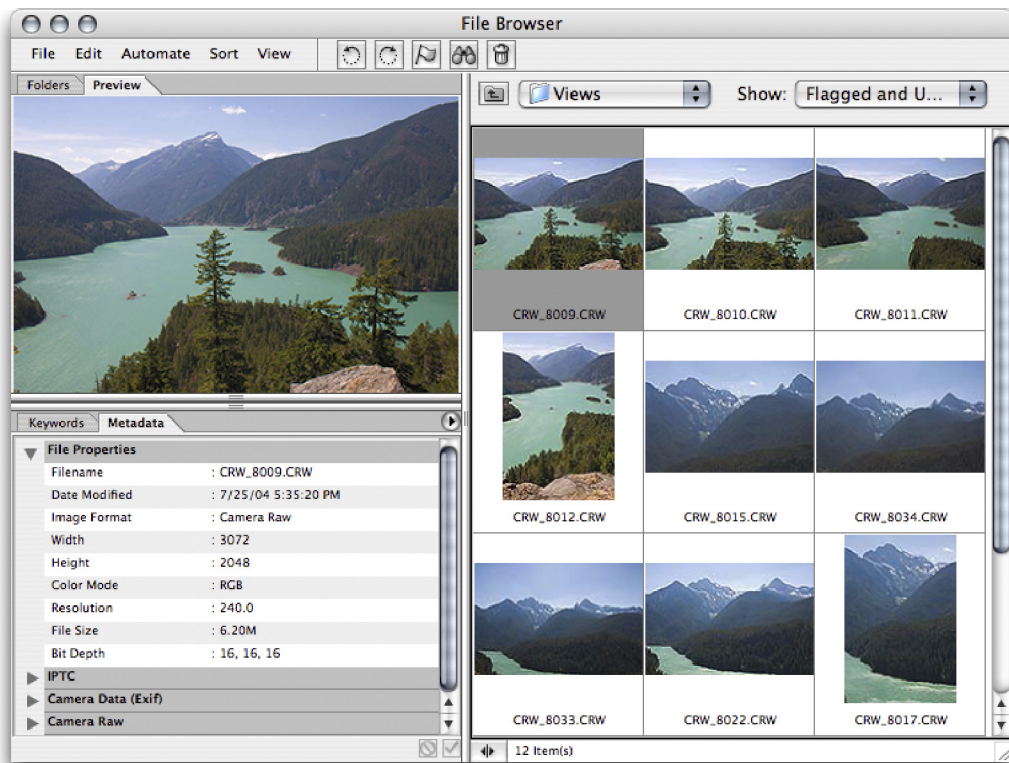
File Browser

File Edit Automate Sort View

Folders Preview

Views

Show: Flagged and U...

CRW_8009.CRW CRW_8010.CRW CRW_8011.CRW

CRW_8012.CRW CRW_8015.CRW CRW_8034.CRW

CRW_8033.CRW CRW_8022.CRW CRW_8017.CRW

Keywords Metadata

| File Properties | |
|---|---|
| Filename | : CRW_8009.CRW |
| Date Modified | : 7/25/04 5:35:20 PM |
| Image Format | : Camera Raw |
| Width | : 3072 |
| Height | : 2048 |
| Color Mode | : RGB |
| Resolution | : 240.0 |
| File Size | : 6.20M |
| Bit Depth | : 16, 16, 16 |

IPTC

Camera Data (Exif)

Camera Raw

12 Item(s)